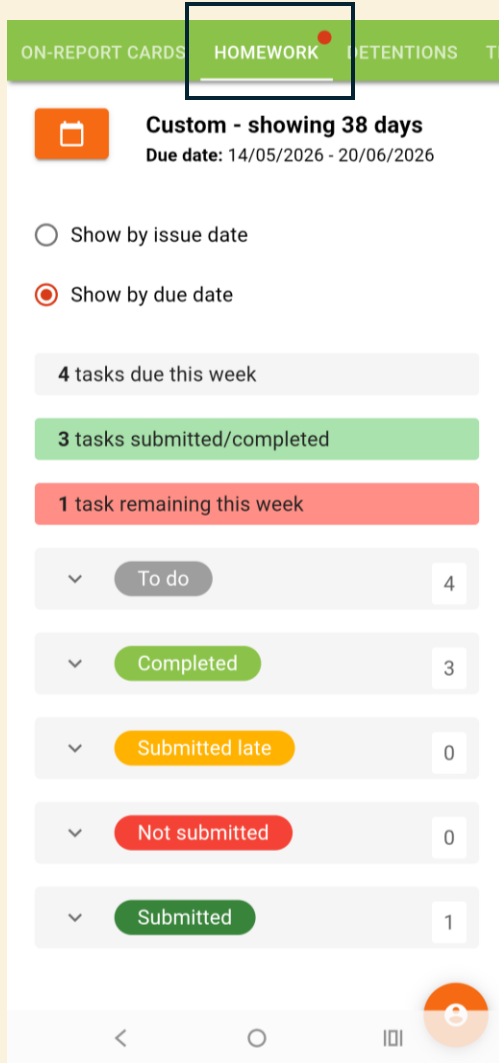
ON-REPORT CARDS HOMEWORK DETENTIONS T

Custom - showing 38 days
Due date: 14/05/2026 - 20/06/2026

Show by issue date

Show by due date

4 tasks due this week

3 tasks submitted/completed

1 task remaining this week

To do 4

Completed 3

Submitted late 0

Not submitted 0

Submitted 1